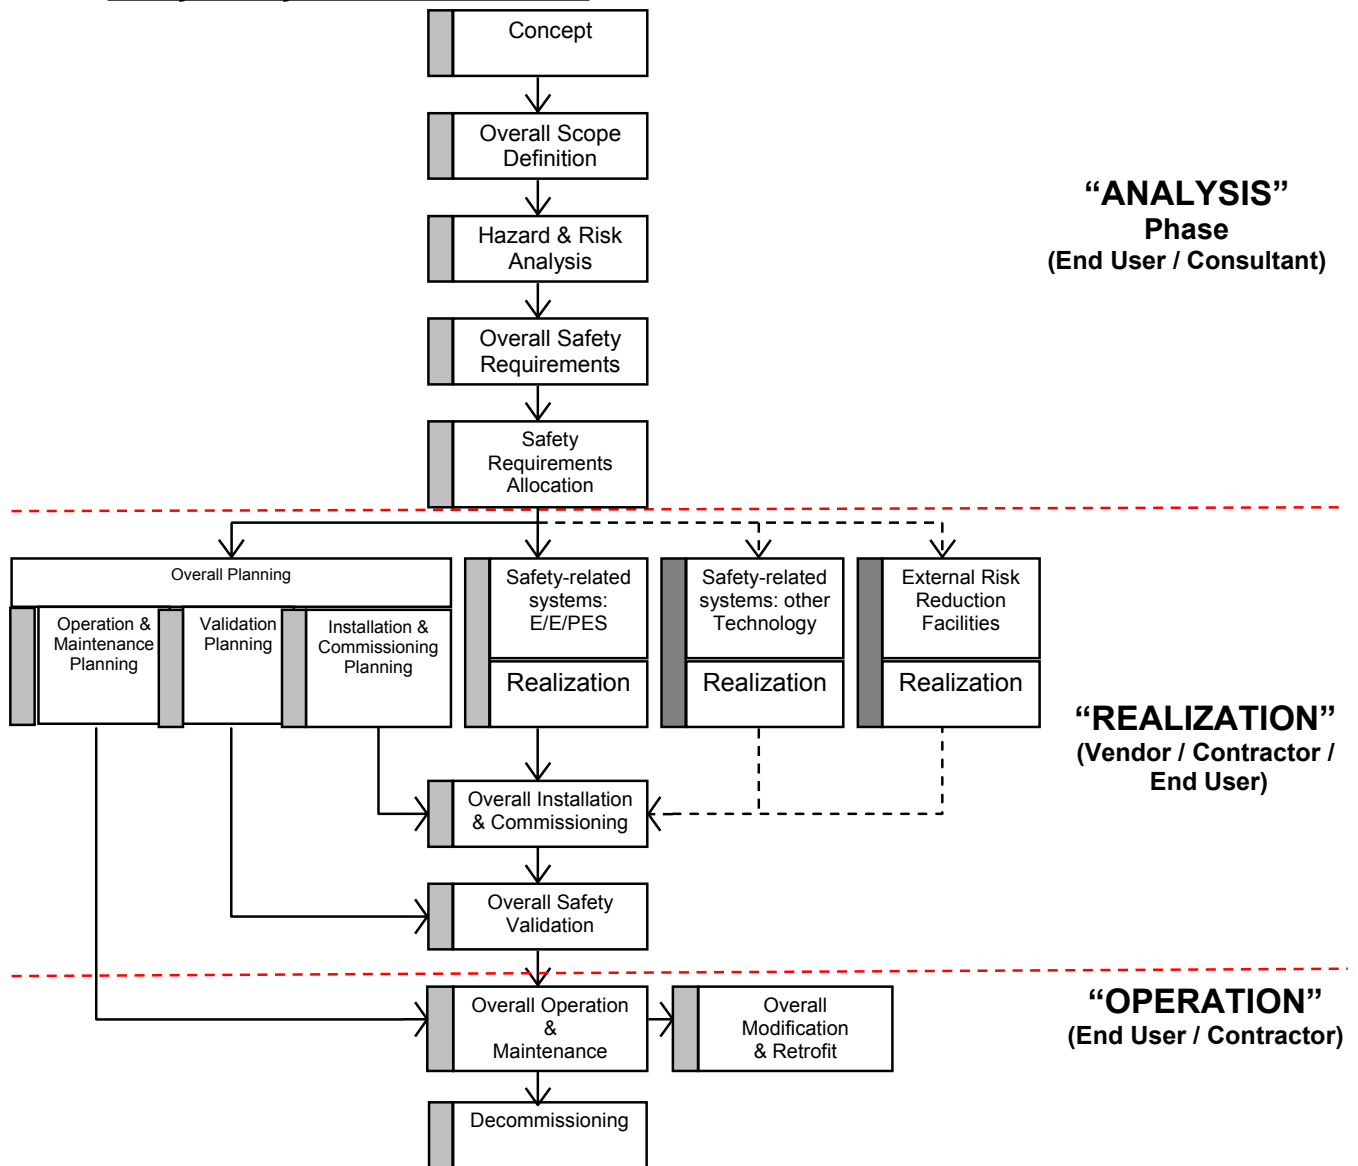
Concept

Overall Scope Definition

Hazard & Risk Analysis

Overall Safety Requirements

Safety Requirements Allocation

“ANALYSIS” Phase (End User / Consultant)

Overall Planning

Operation & Maintenance Planning

Validation Planning

Installation & Commissioning Planning

Safety-related systems: E/E/PES

Realization

Safety-related systems: other Technology

Realization

External Risk Reduction Facilities

Realization

“REALIZATION” (Vendor / Contractor / End User)

Overall Installation & Commissioning

Overall Safety Validation

“OPERATION” (End User / Contractor)

Overall Operation & Maintenance

Overall Modification & Retrofit

Decommissioning